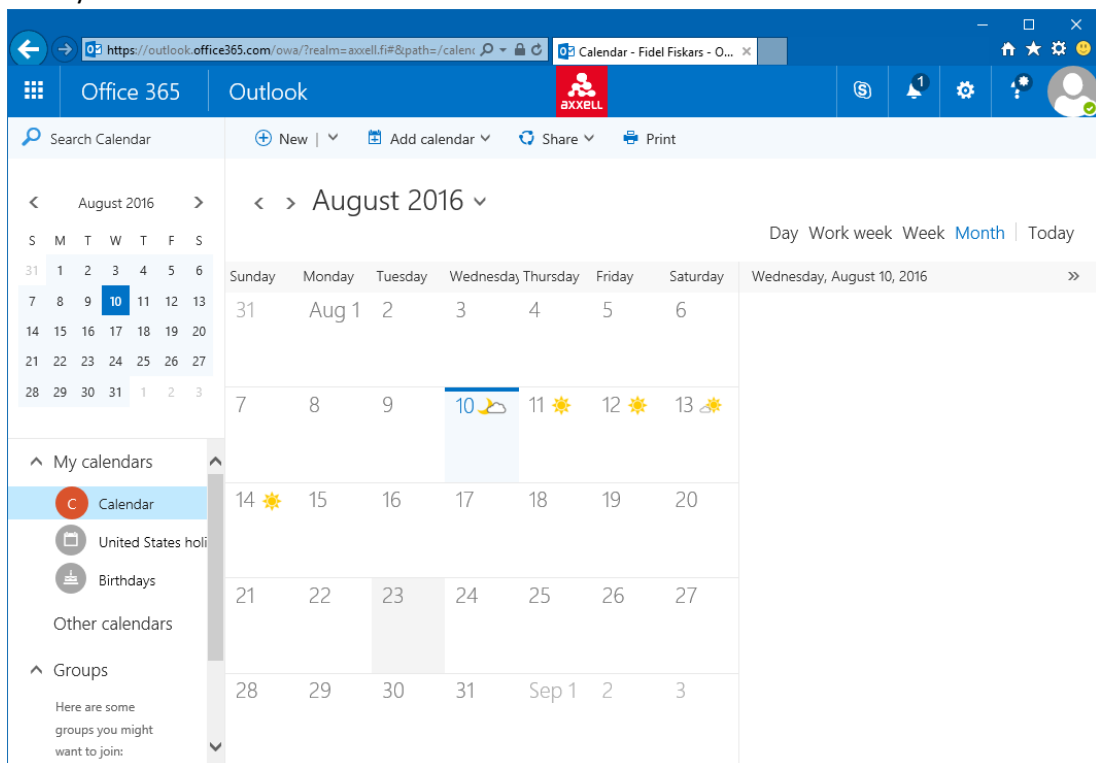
https://outlook.office365.com/owa/?realm=axxell.fi#&path=/calen
Calendar - Fidel Fiskars - O...

Office 365 Outlook axxell

1

Search Calendar

New | Add calendar Share Print

August 2016

| S | M | T | W | T | F | S |
|---|---|---|---|---|---|---|
| 31 | 1 | 2 | 3 | 4 | 5 | 6 |
| 7 | 8 | 9 | 10 | 11 | 12 | 13 |
| 14 | 15 | 16 | 17 | 18 | 19 | 20 |
| 21 | 22 | 23 | 24 | 25 | 26 | 27 |
| 28 | 29 | 30 | 31 | 1 | 2 | 3 |

My calendars
C Calendar
United States holi
Birthdays
Other calendars
Groups
Here are some groups you might want to join:

August 2016

Day Work week Week Month Today

| Sunday | Monday | Tuesday | Wednesday | Thursday | Friday | Saturday |
|---|---|---|---|---|---|---|
| 31 | Aug 1 | 2 | 3 | 4 | 5 | 6 |
| 7 | 8 | 9 | 10 | 11 | 12 | 13 |
| 14 | 15 | 16 | 17 | 18 | 19 | 20 |
| 21 | 22 | 23 | 24 | 25 | 26 | 27 |
| 28 | 29 | 30 | 31 | Sep 1 | 2 | 3 |

Wednesday, August 10, 2016